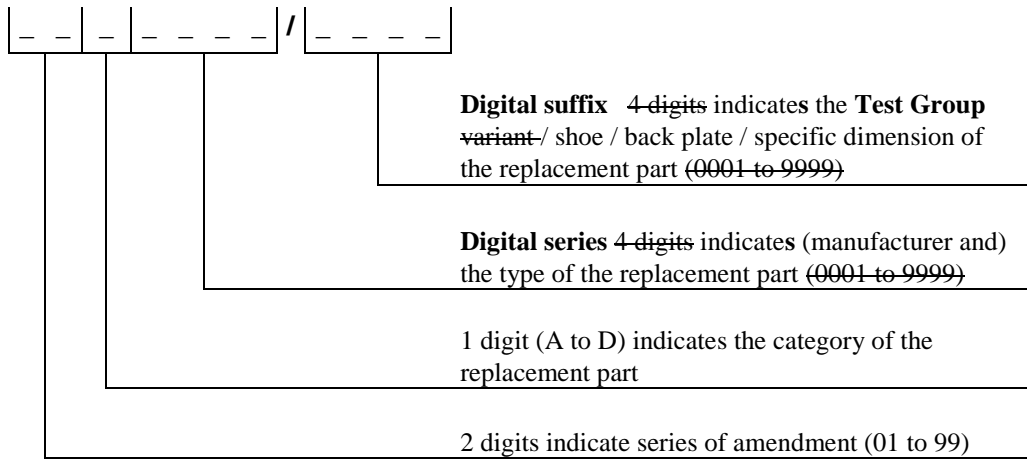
_ _ | _ | _ _ _ _ / _ _ _ _

Digital suffix 4 digits indicates the Test Group variant / shoe / back plate / specific dimension of the replacement part (0001 to 9999)

Digital series 4 digits indicates (manufacturer and) the type of the replacement part (0001 to 9999)

1 digit (A to D) indicates the category of the replacement part

2 digits indicate series of amendment (01 to 99)